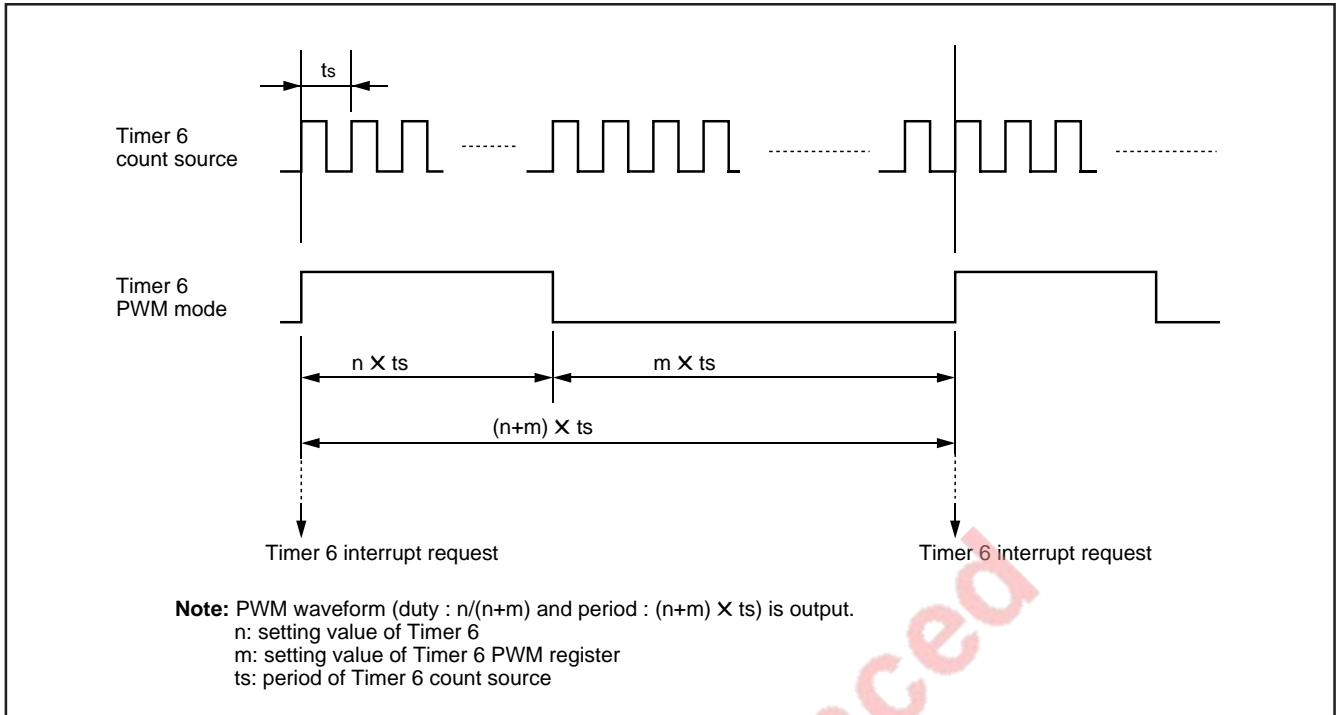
ts

Timer 6 count source

Timer 6 PWM mode

n × ts

m × ts

(n+m) × ts

Timer 6 interrupt request

Timer 6 interrupt request

**Note:** PWM waveform (duty : n/(n+m) and period : (n+m) × ts) is output.
n: setting value of Timer 6
m: setting value of Timer 6 PWM register
ts: period of Timer 6 count source

ced